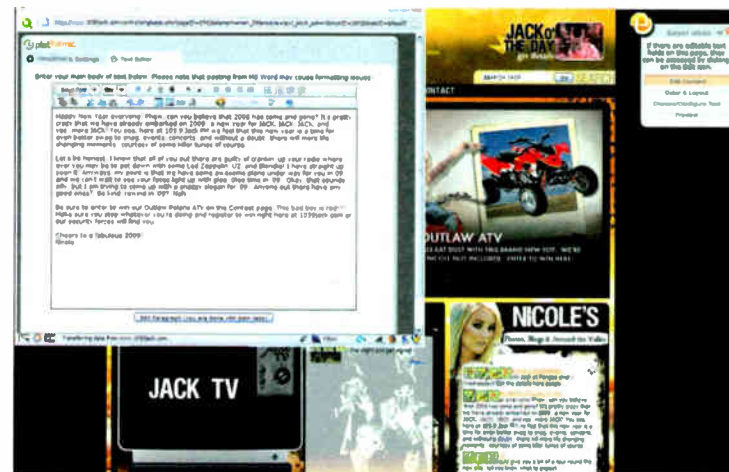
pilotFusion

Headlines & Settings    Text Editor

Enter your main body of text below. Please note that pasting from MS Word may cause formatting issues.

Happy New Year everyone! Phew, can you believe that 2008 has come and gone? It's pretty crazy that we have already embarked on 2009... a new year for JACK, JACK, JACK, and yes, more JACK! You see, here at 105.9 Jack FM we feel that this new year is a time for even better ways to bring you more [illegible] events, concerts, and without a doubt, there will more life changing moments... courtesy of some killer tunes of course.

Let's be honest. I know that all of you out there are guilty of crankin' up your radio where ever you may be to get down with some Led Zeppelin, U2, and Blondie! I have straight up seen it! Anyways, my point is that we have some awesome plans under way for you in 09 and we can't wait to see your faces light up with glee. Glee time in '09... Okay, that sounds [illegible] but I am trying to come up with a snazzy slogan for '09... Anyone out there have any good ones? Be kind; remind in 09! Nah.

Be sure to enter to win our Outlaw Polaris ATV on the Contest page. This bad boy is real! Make sure you stop whatever you're doing and register to win right here at 1059jack.com or our security forces will find you.

Cheers to a fabulous 2009!
Nicole

Get Paragraph (you are done with page)

Transferring data from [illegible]

JACK OF THE DAY

SEARCH

CONTACT

OUTLAW ATV

NICOLE'S

Photos, Blogs & Around the Valley

JACK TV

If there are editable text fields on this page, they can be accessed by clicking on the Edit icon.

Edit Content
Color & Layout
Channel/Configure Tool
Preview